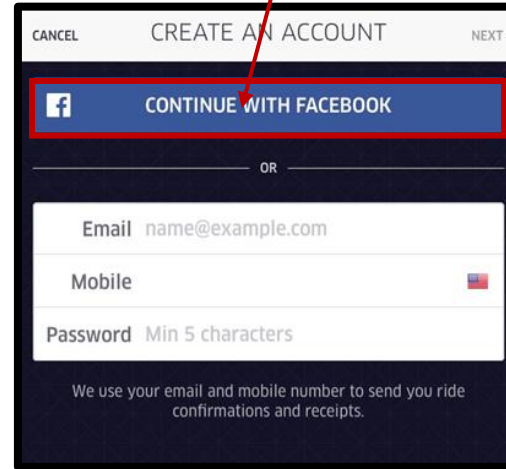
CANCEL CREATE AN ACCOUNT NEXT

f CONTINUE WITH FACEBOOK

OR

Email name@example.com

Mobile

Password Min 5 characters

We use your email and mobile number to send you ride confirmations and receipts.